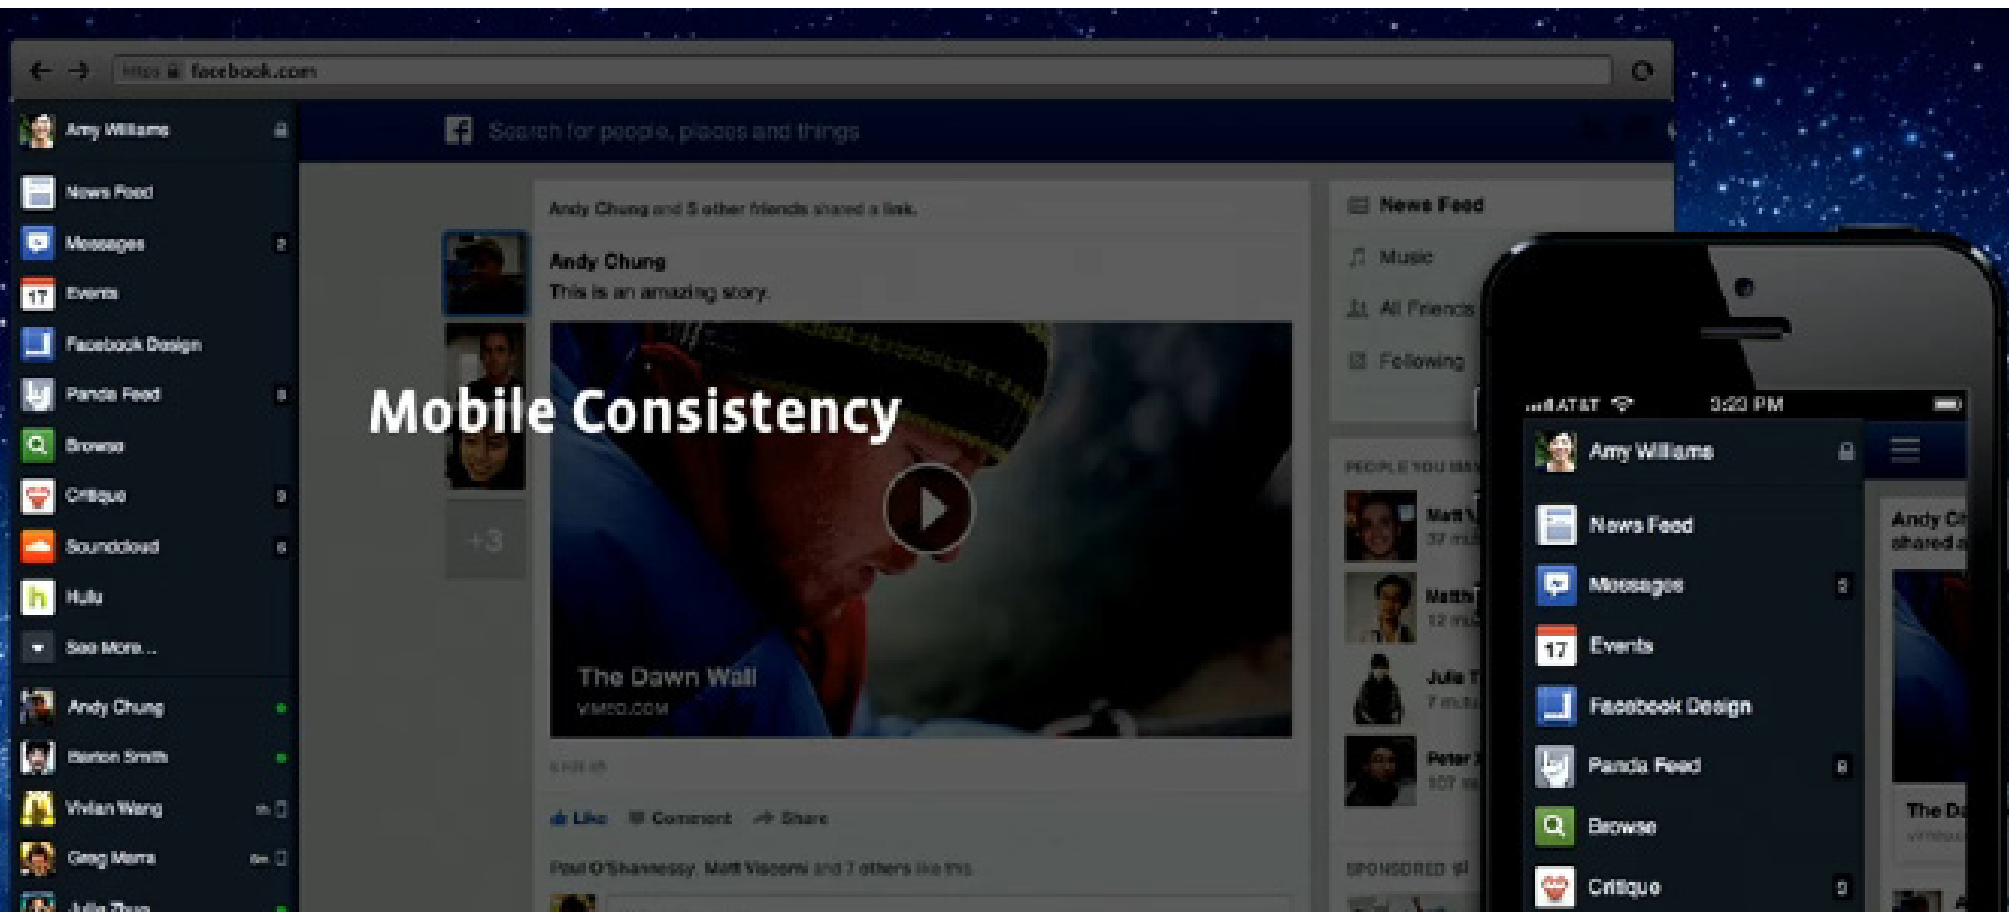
https facebook.com

Amy Williams

News Feed

Messages 2

17 Events

Facebook Design

Panda Feed 8

Browse

Critique 3

Soundcloud 6

Hulu

See More...

Andy Chung

Barton Smith

Vivian Wang

Greg Marra

Julie Zhuo

Search for people, places and things

Andy Chung and 5 other friends shared a link.

Andy Chung

This is an amazing story.

Mobile Consistency

+3

The Dawn Wall

VIMEO.COM

Like Comment Share

Paul O'Shannessy, Matt Viscomi and 7 others like this.

News Feed

Music

All Friends

Following

PEOPLE YOU MAY

Matt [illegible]

Matthi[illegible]

Julie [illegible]

Peter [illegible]

SPONSORED

AT&T 3:23 PM

Amy Williams

News Feed

Messages 2

17 Events

Facebook Design

Panda Feed 8

Browse

Critique 3

Andy C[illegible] shared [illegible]

The D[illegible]